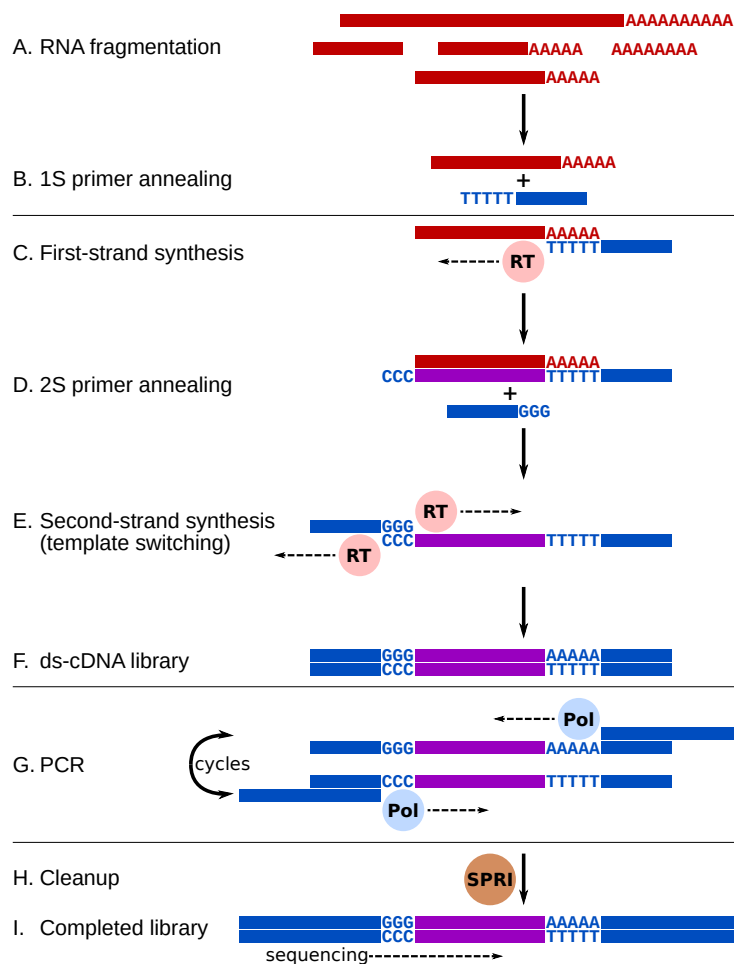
A. RNA fragmentation

AAAAAAAAAA
AAAAA AAAAAAAA
AAAAA

B. 1S primer annealing

AAAAA
+
TTTTT

C. First-strand synthesis

AAAAA
TTTTT
RT

D. 2S primer annealing

CCC AAAAA
TTTTT
+
GGG

E. Second-strand synthesis (template switching)

RT
GGG
CCC TTTTT
RT

F. ds-cDNA library

GGG AAAAA
CCC TTTTT

G. PCR

Pol
GGG AAAAA
cycles
CCC TTTTT
Pol

H. Cleanup

SPRI

I. Completed library

GGG AAAAA
CCC TTTTT
sequencing